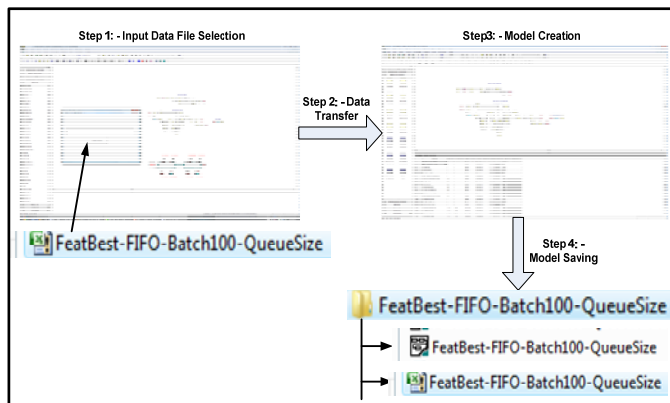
Step 1: - Input Data File Selection

Step3: - Model Creation

Step 2: - Data Transfer

FeatBest-FIFO-Batch100-QueueSize

Step 4: - Model Saving

FeatBest-FIFO-Batch100-QueueSize

FeatBest-FIFO-Batch100-QueueSize

FeatBest-FIFO-Batch100-QueueSize